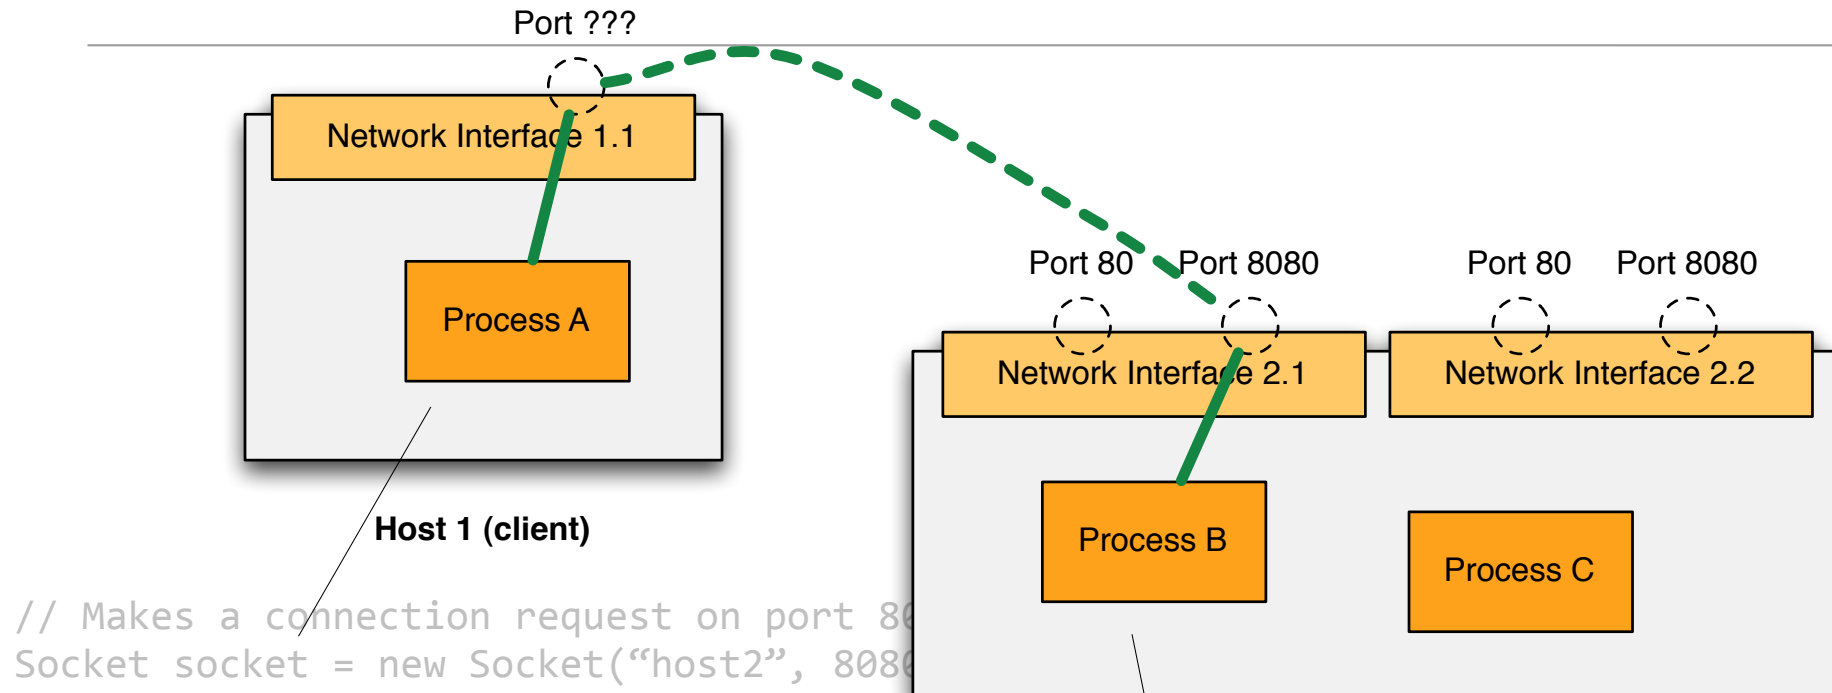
Port ???

Network Interface 1.1

Process A

Host 1 (client)

Port 80

Port 8080

Port 80

Port 8080

Network Interface 2.1

Network Interface 2.2

Process B

Process C

// Makes a connection request on port 80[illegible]
Socket socket = new Socket(“host2”, 808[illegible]